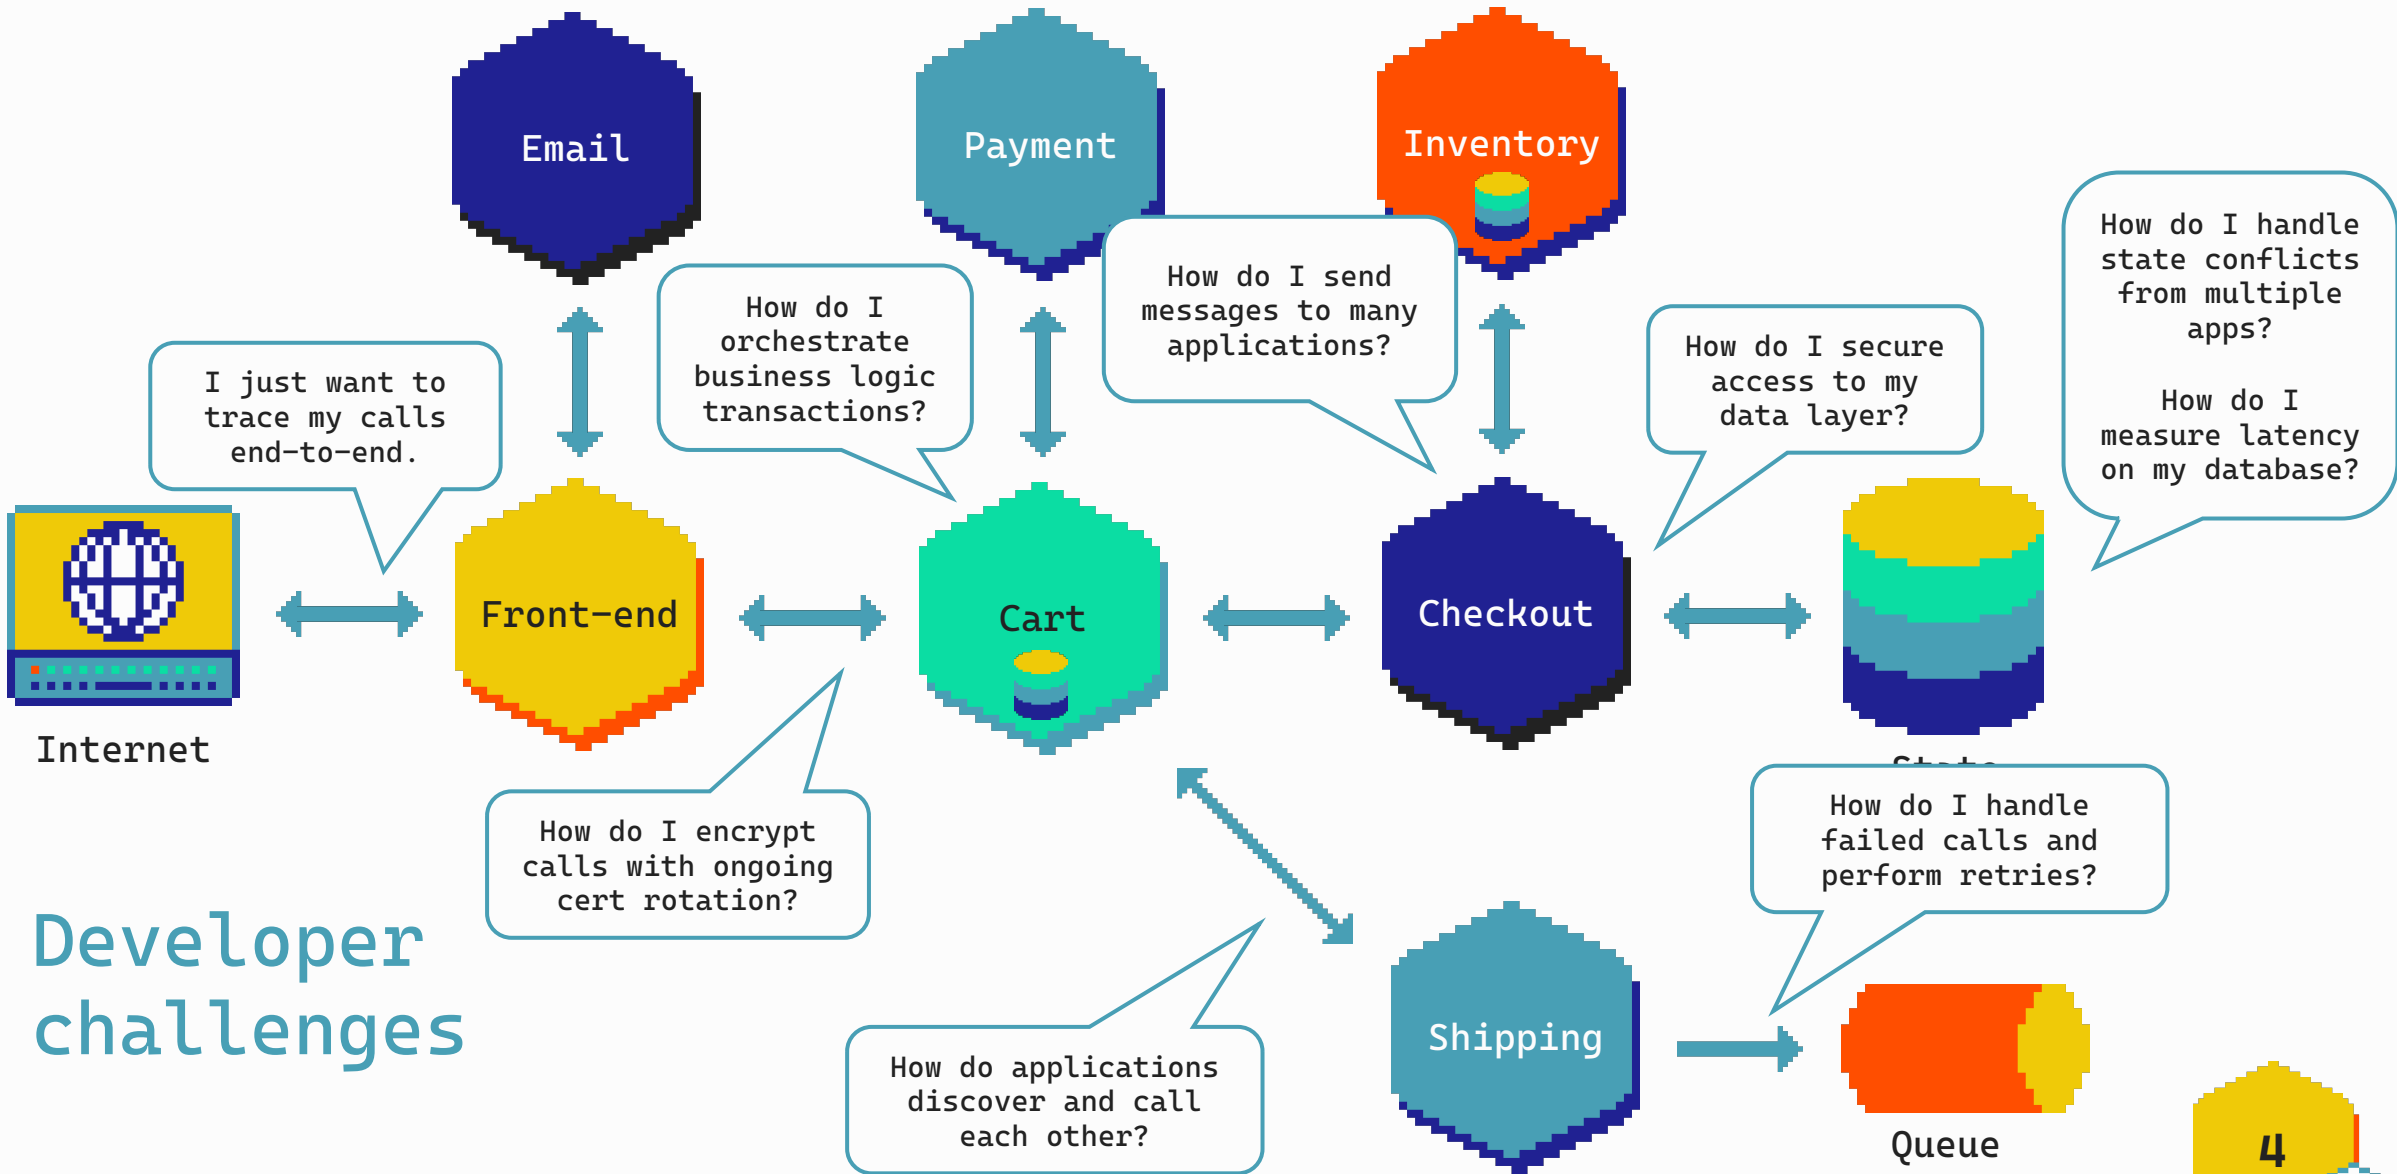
Email

Payment

Inventory

How do I orchestrate business logic transactions?

How do I send messages to many applications?

How do I handle state conflicts from multiple apps?

How do I measure latency on my database?

I just want to trace my calls end-to-end.

How do I secure access to my data layer?

Internet

Front-end

Cart

Checkout

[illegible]

How do I encrypt calls with ongoing cert rotation?

How do I handle failed calls and perform retries?

Developer challenges

How do applications discover and call each other?

Shipping

Queue

4